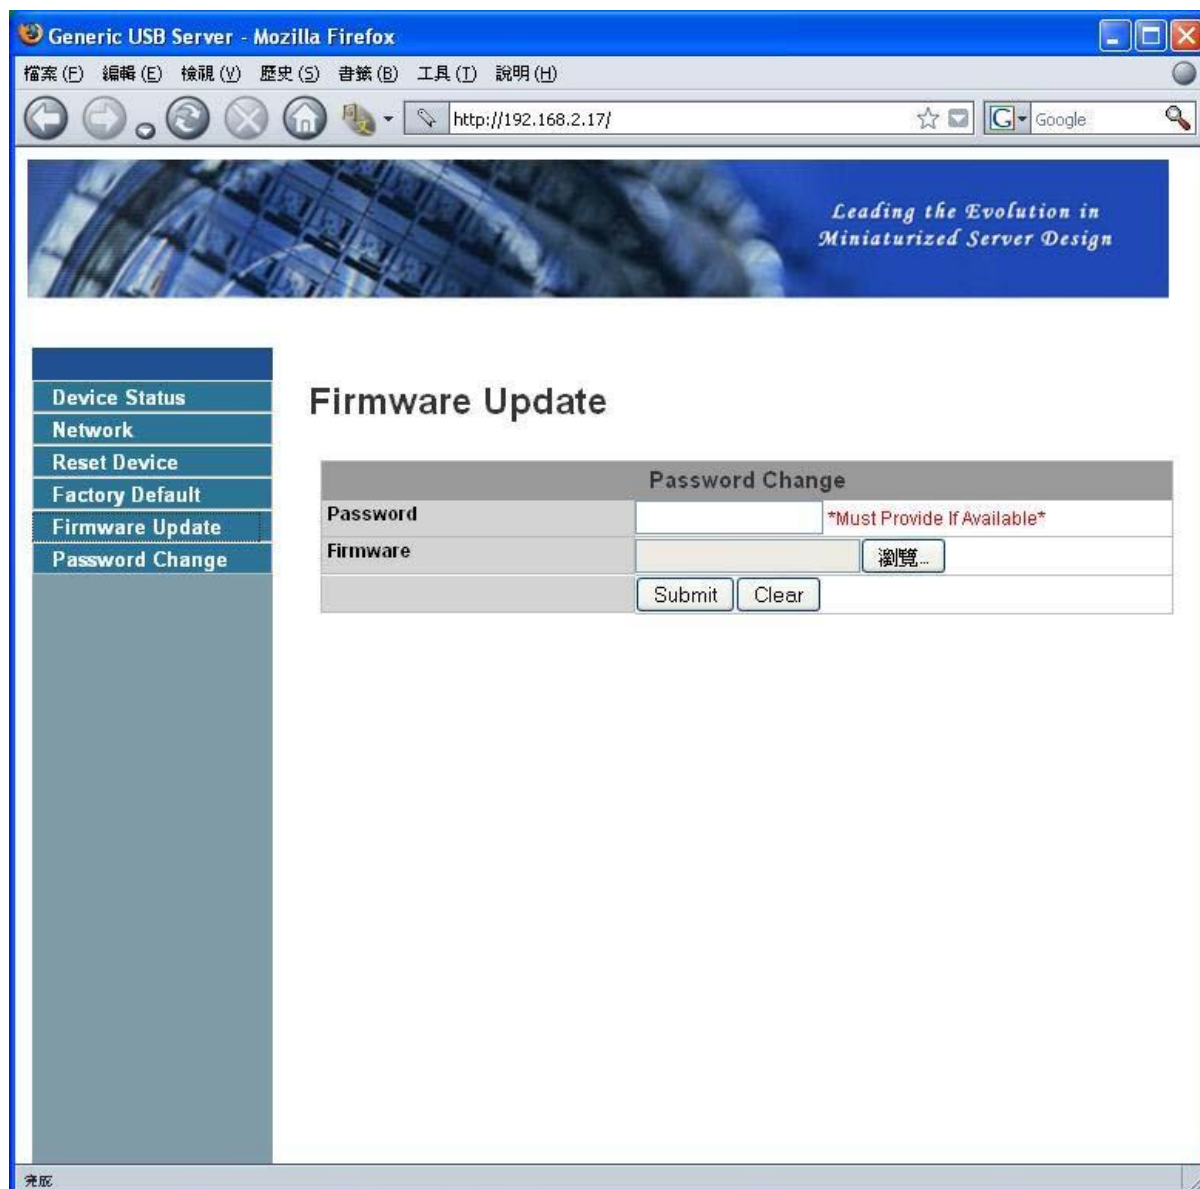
Generic USB Server - Mozilla Firefox

檔案(F) 編輯(E) 檢視(V) 歷史(S) 書籤(B) 工具(T) 說明(H)

http://192.168.2.17/

Google

Leading the Evolution in Miniaturized Server Design

Device Status
Network
Reset Device
Factory Default
Firmware Update
Password Change

Firmware Update

| Password Change | |
|---|---|
| Password | *Must Provide If Available* |
| Firmware | 瀏覽... |
| | Submit Clear |

完成